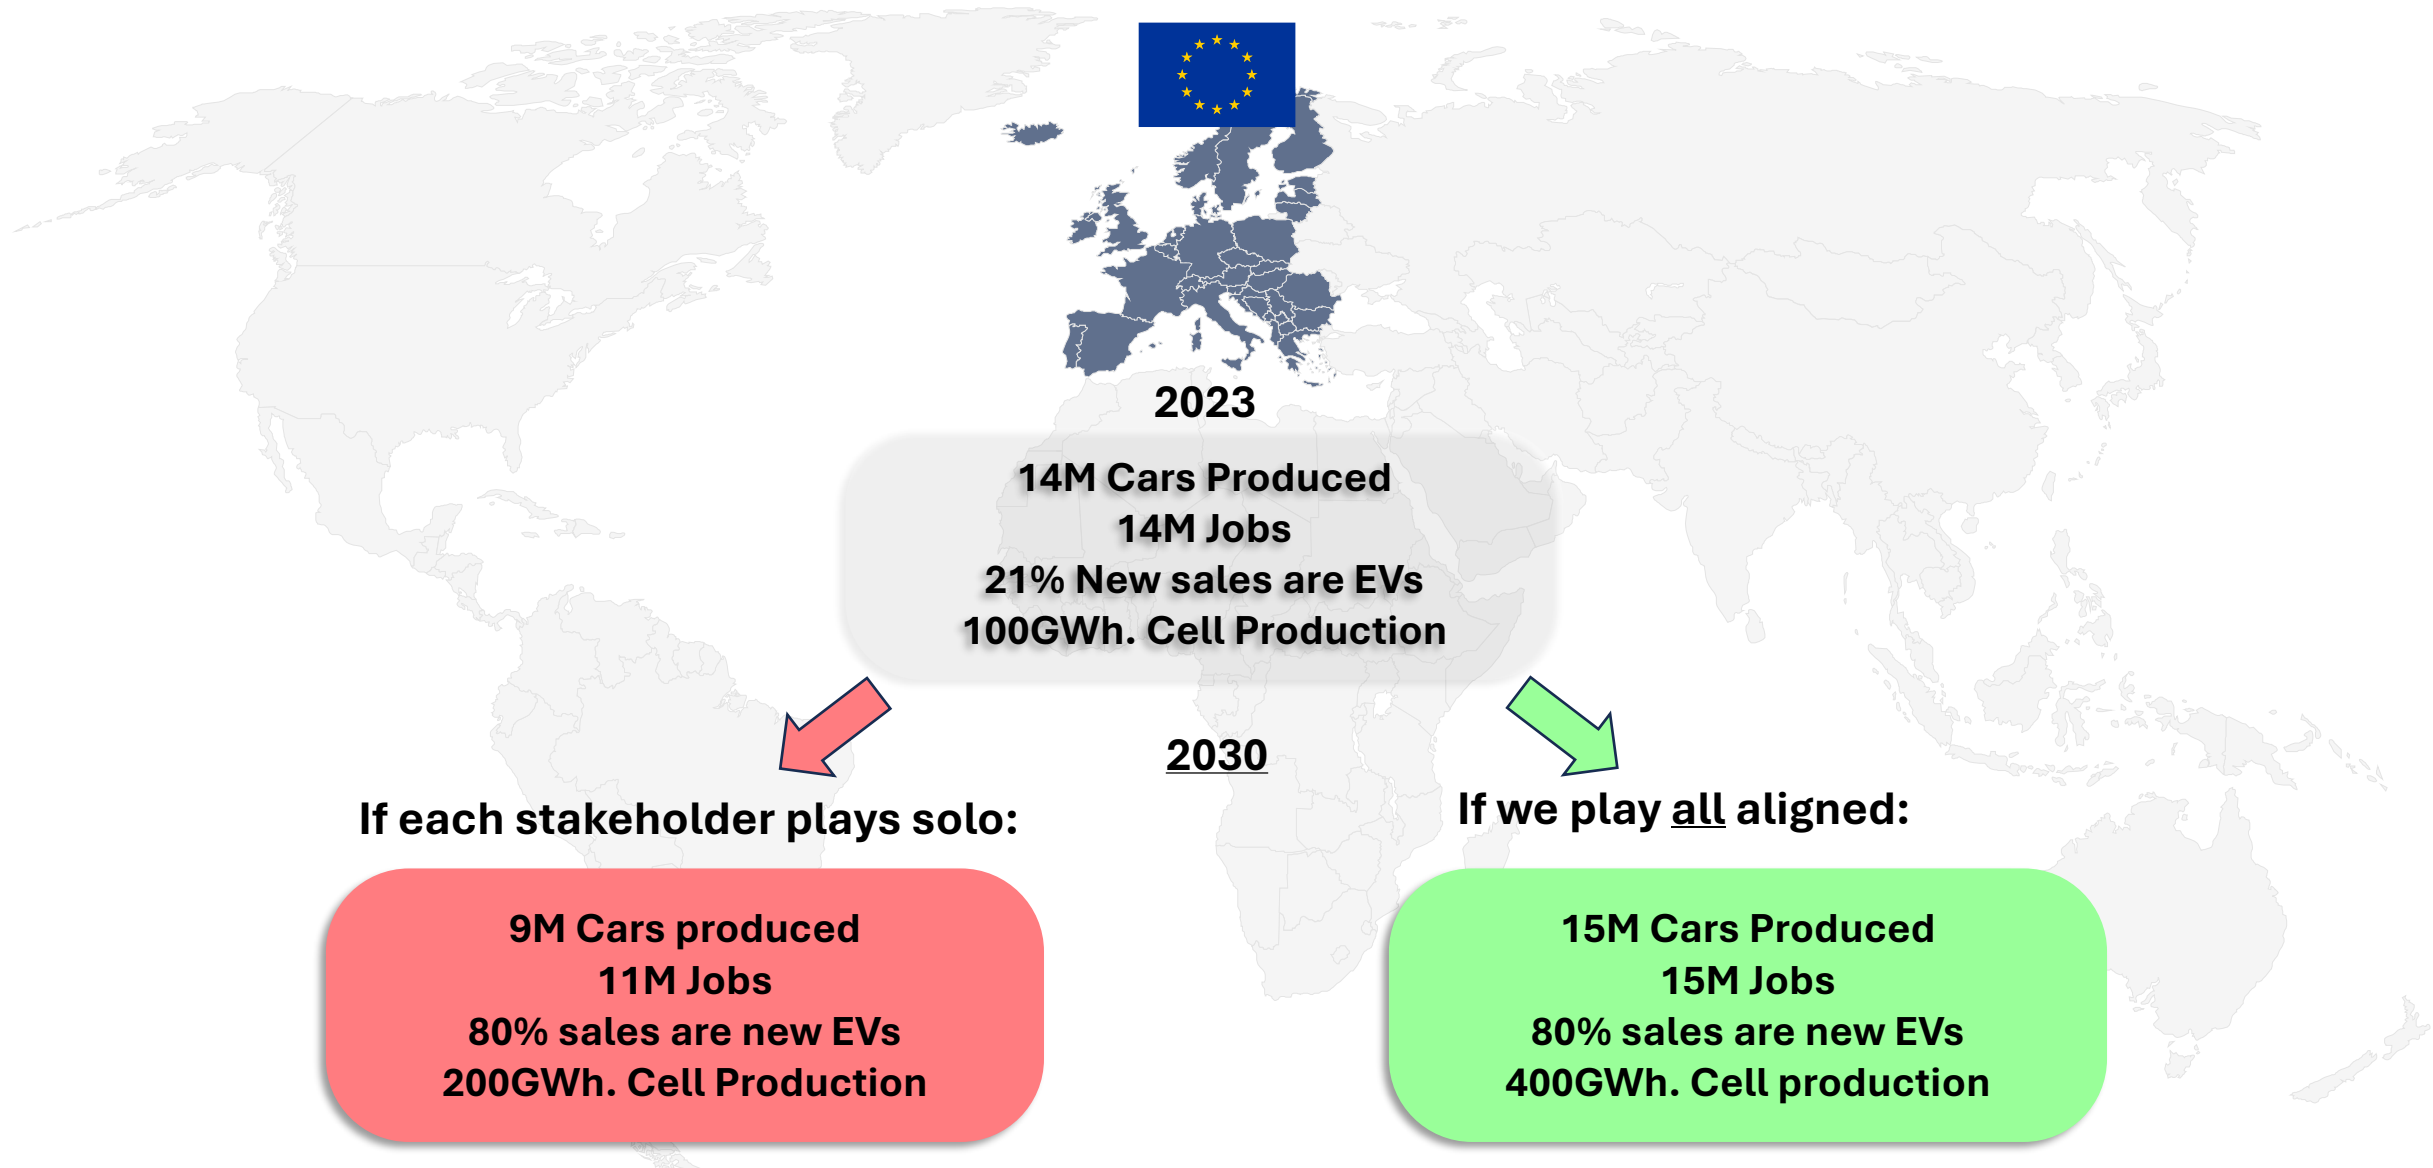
2023

14M Cars Produced
14M Jobs
21% New sales are EVs
100GWh. Cell Production

2030

If each stakeholder plays solo:

9M Cars produced
11M Jobs
80% sales are new EVs
200GWh. Cell Production

If we play all aligned:

15M Cars Produced
15M Jobs
80% sales are new EVs
400GWh. Cell production